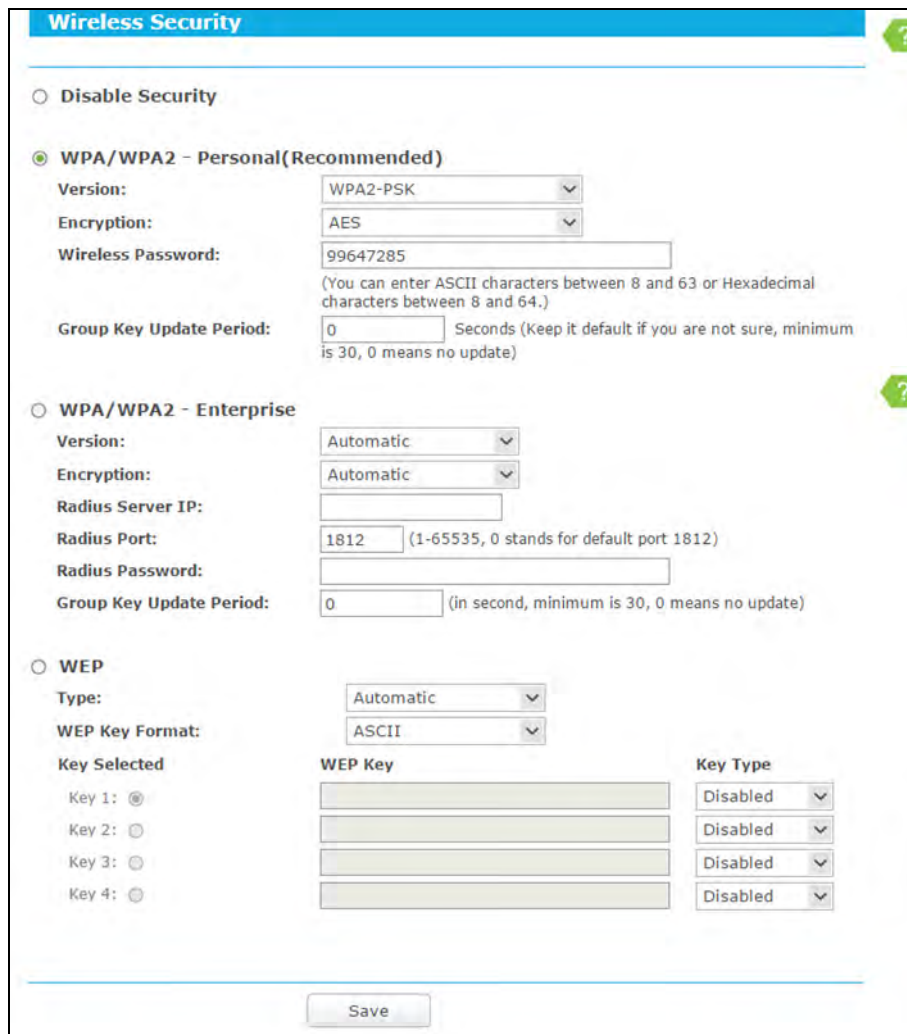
Wireless Security

Disable Security

WPA/WPA2 - Personal(Recommended)

Version: WPA2-PSK

Encryption: AES

Wireless Password: 99647285

(You can enter ASCII characters between 8 and 63 or Hexadecimal characters between 8 and 64.)

Group Key Update Period: 0 Seconds (Keep it default if you are not sure, minimum is 30, 0 means no update)

WPA/WPA2 - Enterprise

Version: Automatic

Encryption: Automatic

Radius Server IP:

Radius Port: 1812 (1-65535, 0 stands for default port 1812)

Radius Password:

Group Key Update Period: 0 (in second, minimum is 30, 0 means no update)

WEP

Type: Automatic

WEP Key Format: ASCII

| Key Selected | WEP Key | Key Type |
|---|---|---|
| Key 1: | | Disabled |
| Key 2: | | Disabled |
| Key 3: | | Disabled |
| Key 4: | | Disabled |

Save